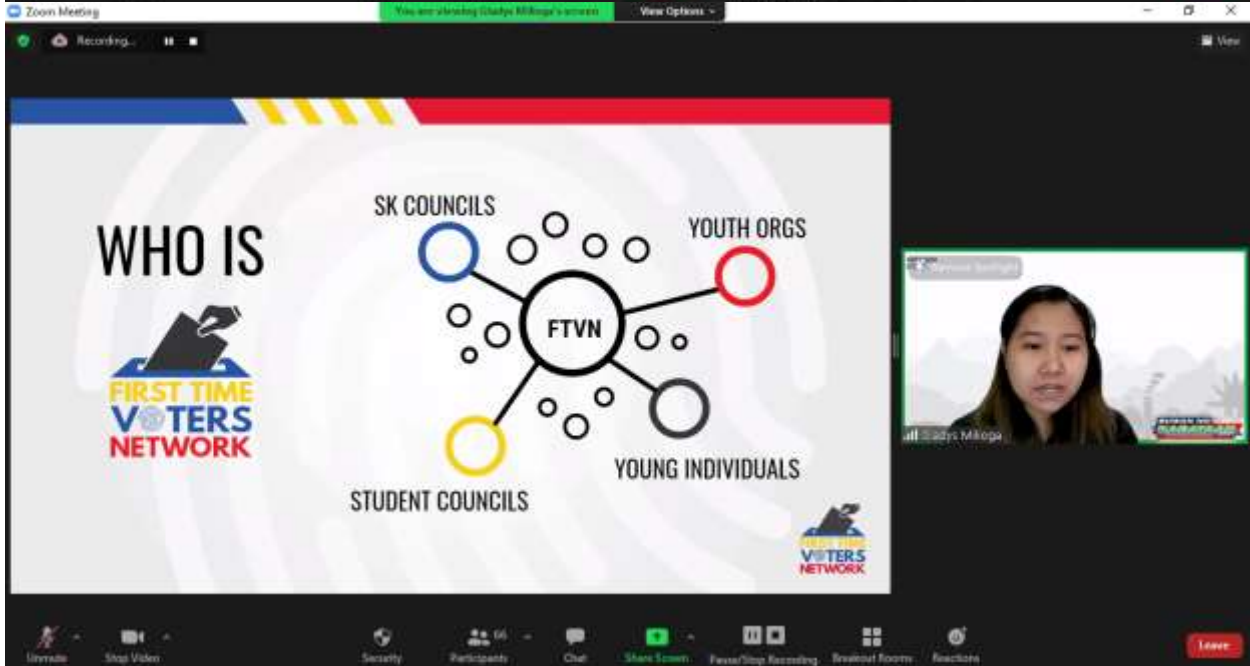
Zoom Meeting

You are viewing Gladys Mikoga's screen

View Options

Recording...

View

WHO IS

FIRST TIME VOTERS NETWORK

SK COUNCILS

YOUTH ORGS

FTVN

STUDENT COUNCILS

YOUNG INDIVIDUALS

FIRST TIME VOTERS NETWORK

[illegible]

Gladys Mikoga

Unmute

Stop Video

Security

Participants 66

Chat

Share Screen

Pause/Stop Recording

Breakout Rooms

Reactions

Leave